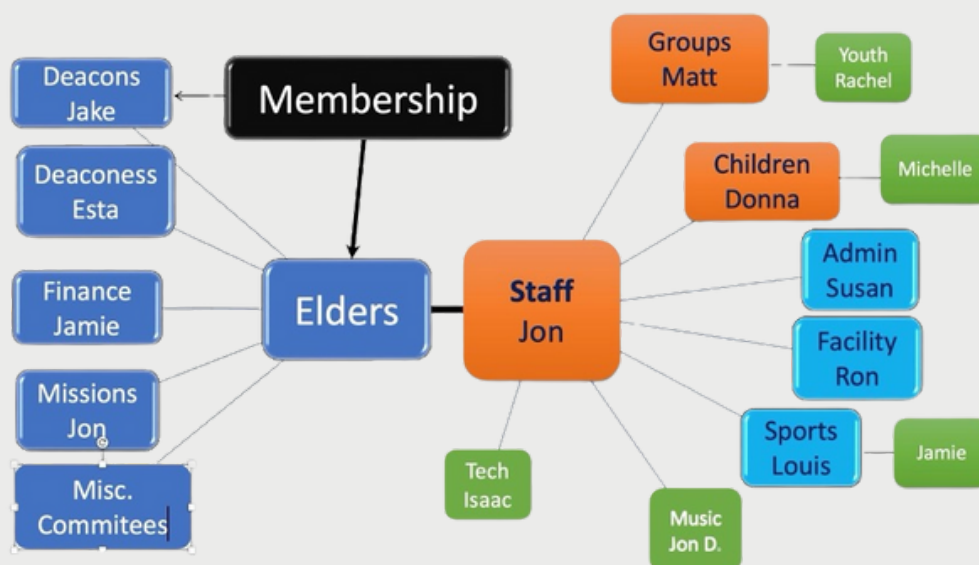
Deacons
Jake

Membership

Groups
Matt

Youth
Rachel

Deaconess
Esta

Children
Donna

Michelle

Finance
Jamie

Elders

Staff
Jon

Admin
Susan

Facility
Ron

Missions
Jon

Sports
Louis

Jamie

Misc.
Commitees

Tech
Isaac

Music
Jon D.